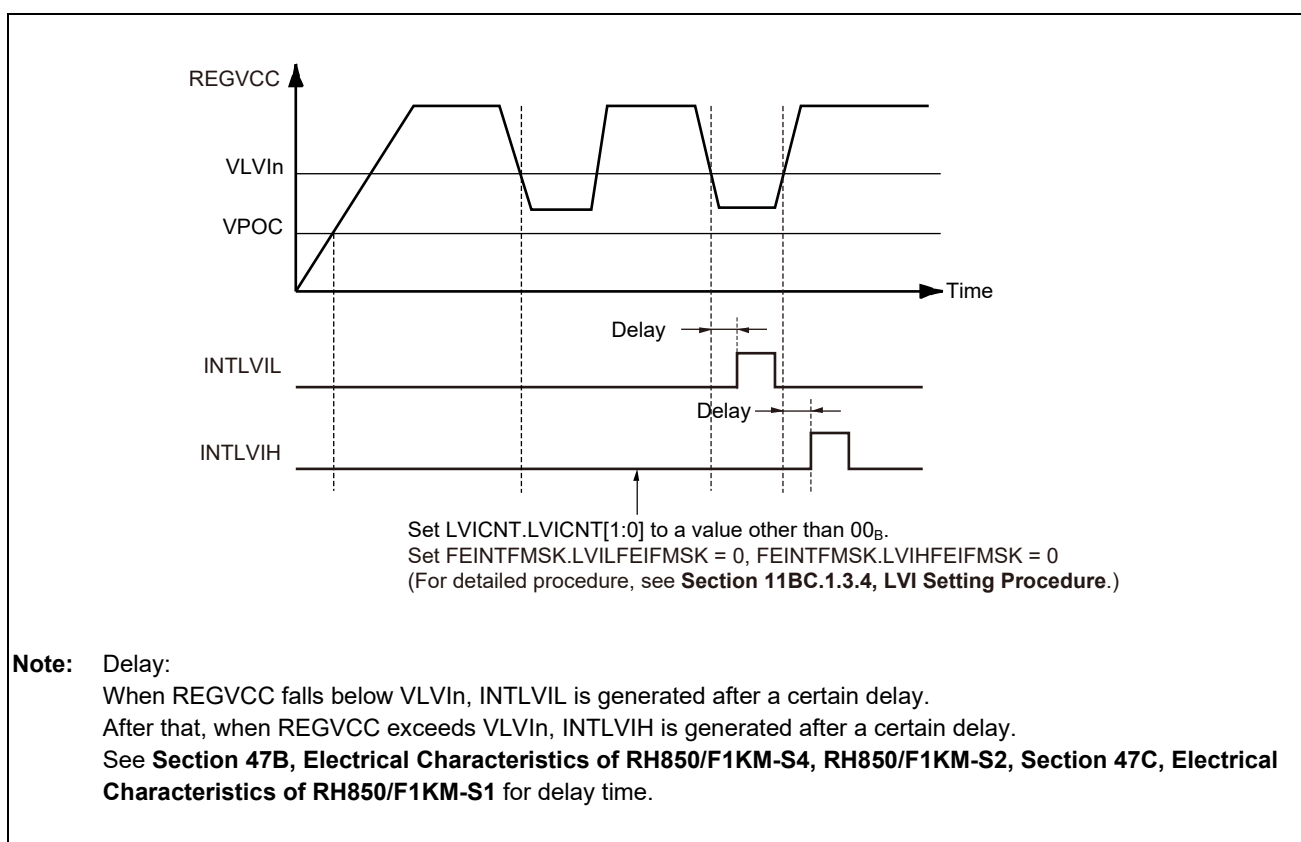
REGVCC

VLVIn

VPOC

Time

Delay

INTLVIL

Delay

INTLVIH

Set LVICNT.LVICNT[1:0] to a value other than $00_B$.
Set FEINTFMSK.LVILFEIFMSK = 0, FEINTFMSK.LVIHFEIFMSK = 0
(For detailed procedure, see **Section 11BC.1.3.4, LVI Setting Procedure**.)

**Note:** Delay:
When REGVCC falls below VLVIn, INTLVIL is generated after a certain delay.
After that, when REGVCC exceeds VLVIn, INTLVIH is generated after a certain delay.
See **Section 47B, Electrical Characteristics of RH850/F1KM-S4, RH850/F1KM-S2, Section 47C, Electrical Characteristics of RH850/F1KM-S1** for delay time.